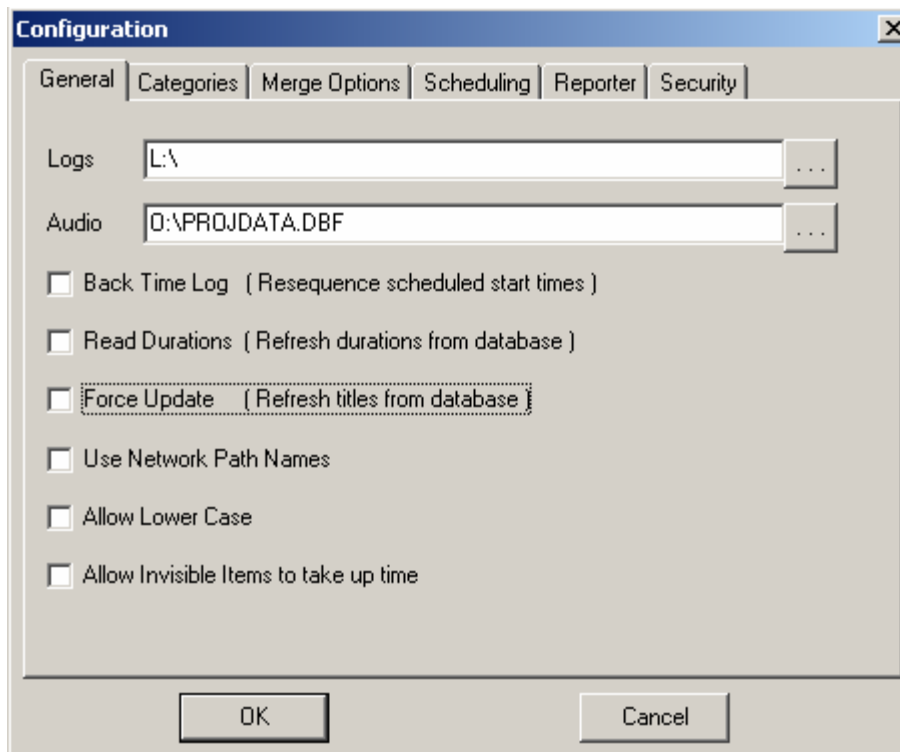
Configuration

General | Categories | Merge Options | Scheduling | Reporter | Security

Logs L:\ ...

Audio O:\PROJDATA.DBF ...

Back Time Log ( Resequence scheduled start times )

Read Durations ( Refresh durations from database )

Force Update ( Refresh titles from database )

Use Network Path Names

Allow Lower Case

Allow Invisible Items to take up time

OK

Cancel